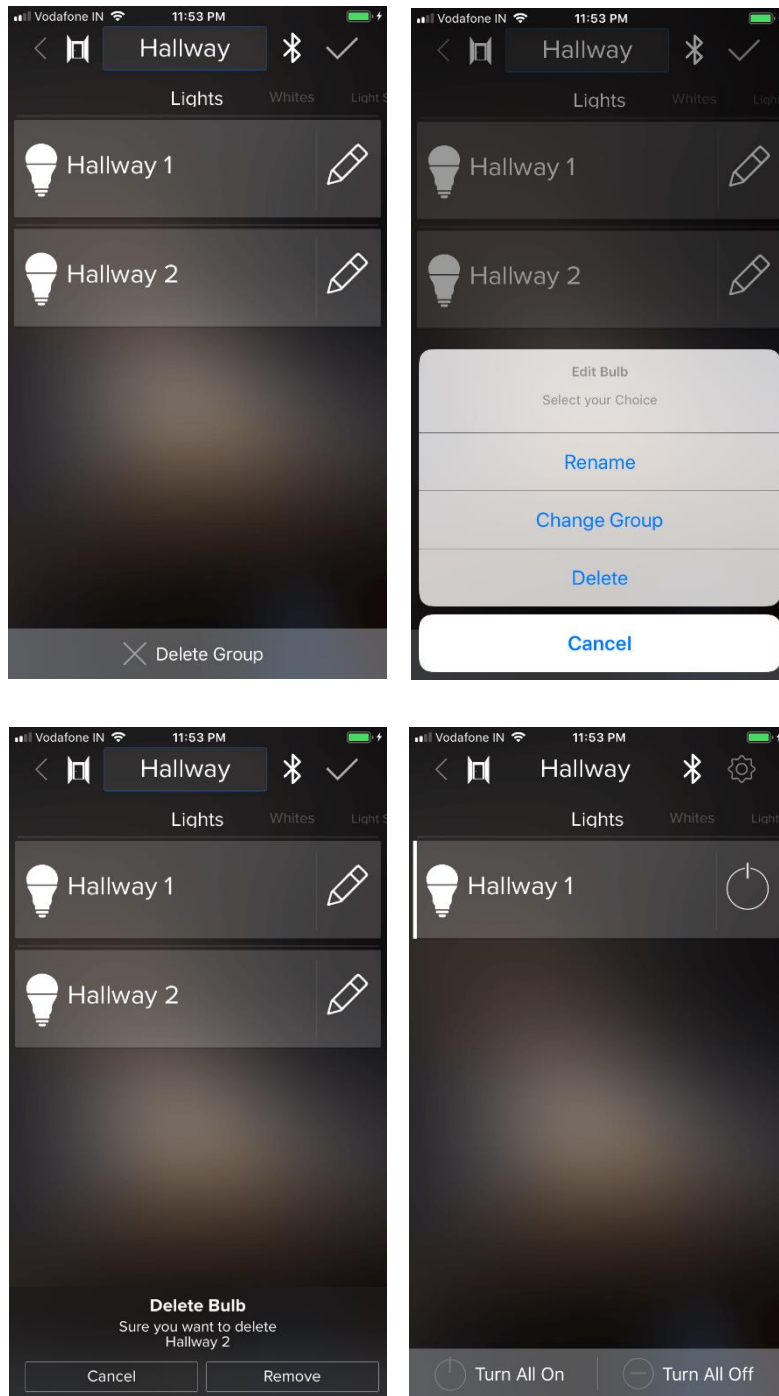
Vodafone IN 11:53 PM

Hallway

Lights Whites Light S

Hallway 1

Hallway 2

Delete Group

Vodafone IN 11:53 PM

Hallway

Lights Whites Ligh

Hallway 1

Hallway 2

Edit Bulb

Select your Choice

Rename

Change Group

Delete

Cancel

Vodafone IN 11:53 PM

Hallway

Lights Whites Light S

Hallway 1

Hallway 2

Delete Bulb

Sure you want to delete Hallway 2

Cancel Remove

Vodafone IN 11:53 PM

Hallway

Lights Whites Light

Hallway 1

Turn All On Turn All Off